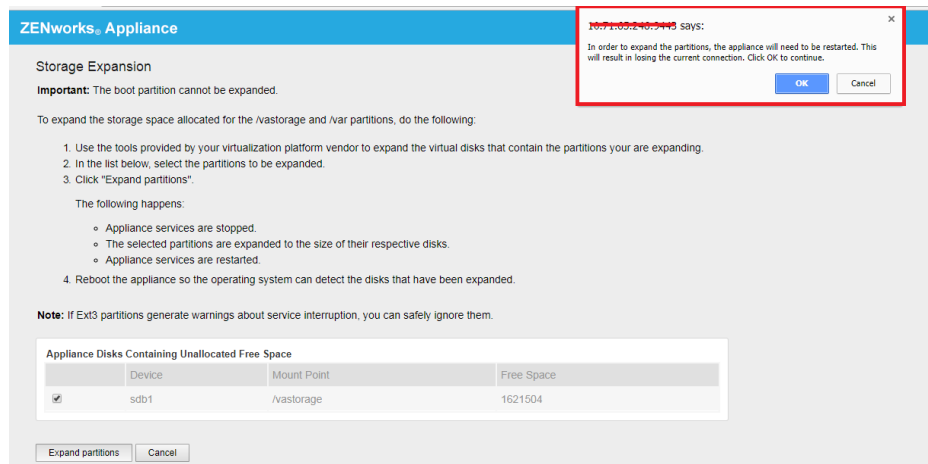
ZENworks® Appliance

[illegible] says:

×

In order to expand the partitions, the appliance will need to be restarted. This will result in losing the current connection. Click OK to continue.

OK Cancel

Storage Expansion

**Important:** The boot partition cannot be expanded.

To expand the storage space allocated for the /vastorage and /var partitions, do the following:

1. Use the tools provided by your virtualization platform vendor to expand the virtual disks that contain the partitions your are expanding.
2. In the list below, select the partitions to be expanded.
3. Click "Expand partitions".

The following happens:

- Appliance services are stopped.
- The selected partitions are expanded to the size of their respective disks.
- Appliance services are restarted.

4. Reboot the appliance so the operating system can detect the disks that have been expanded.

**Note:** If Ext3 partitions generate warnings about service interruption, you can safely ignore them.

Appliance Disks Containing Unallocated Free Space

| | Device | Mount Point | Free Space |
|---|---|---|---|
| ☑ | sdb1 | /vastorage | 1621504 |

Expand partitions Cancel